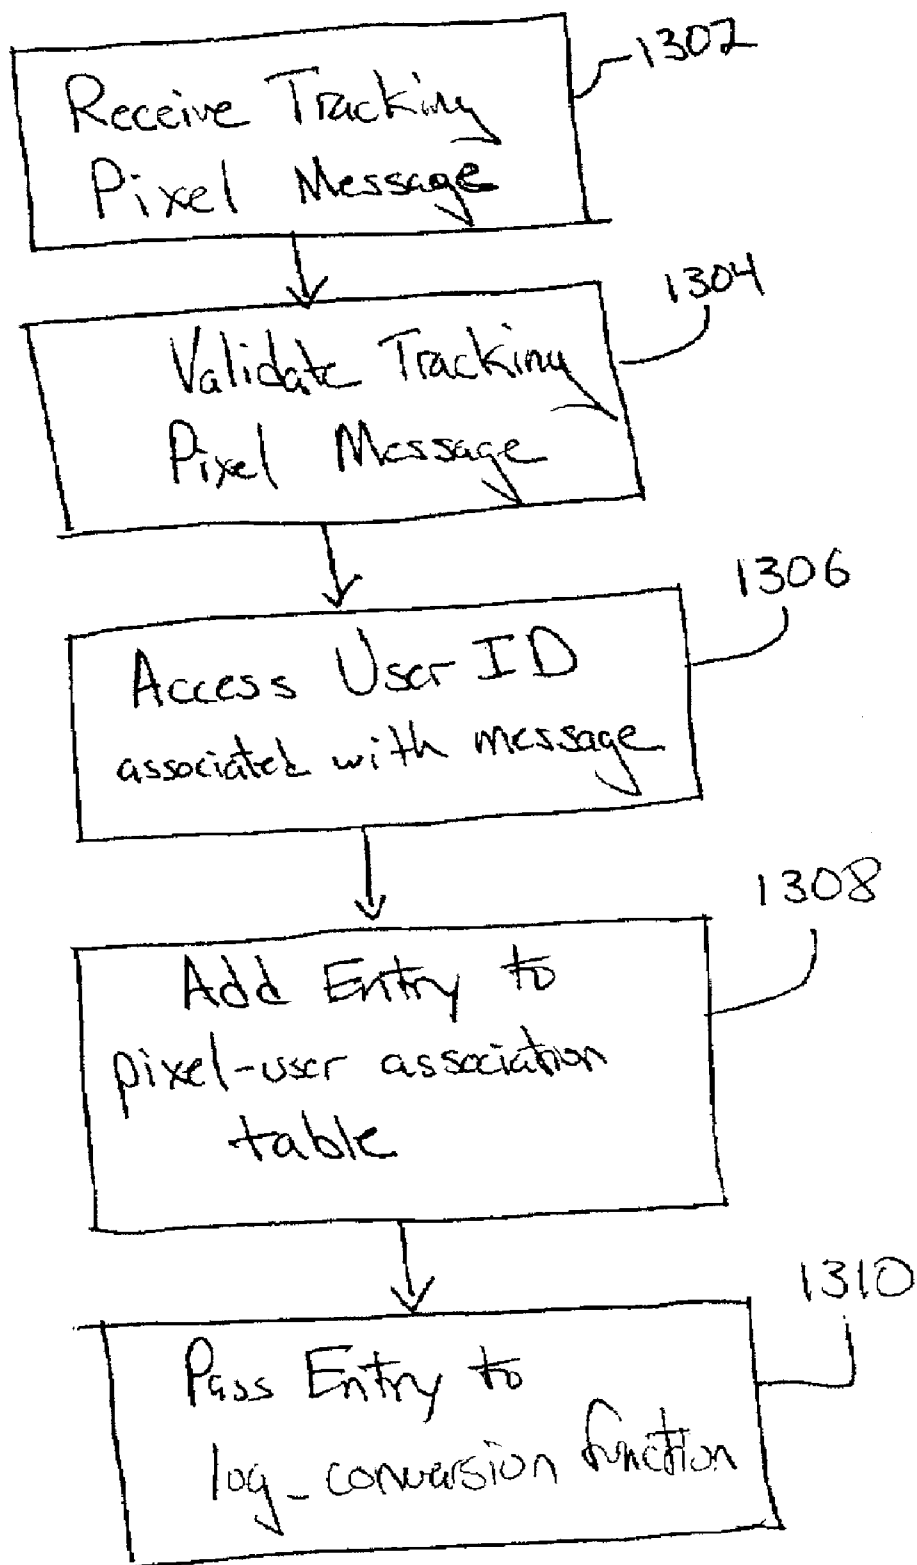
1302
Receive Tracking Pixel Message

1304
Validate Tracking Pixel Message

1306
Access User ID associated with message

1308
Add Entry to pixel-user association table

1310
Pass Entry to log_conversion function